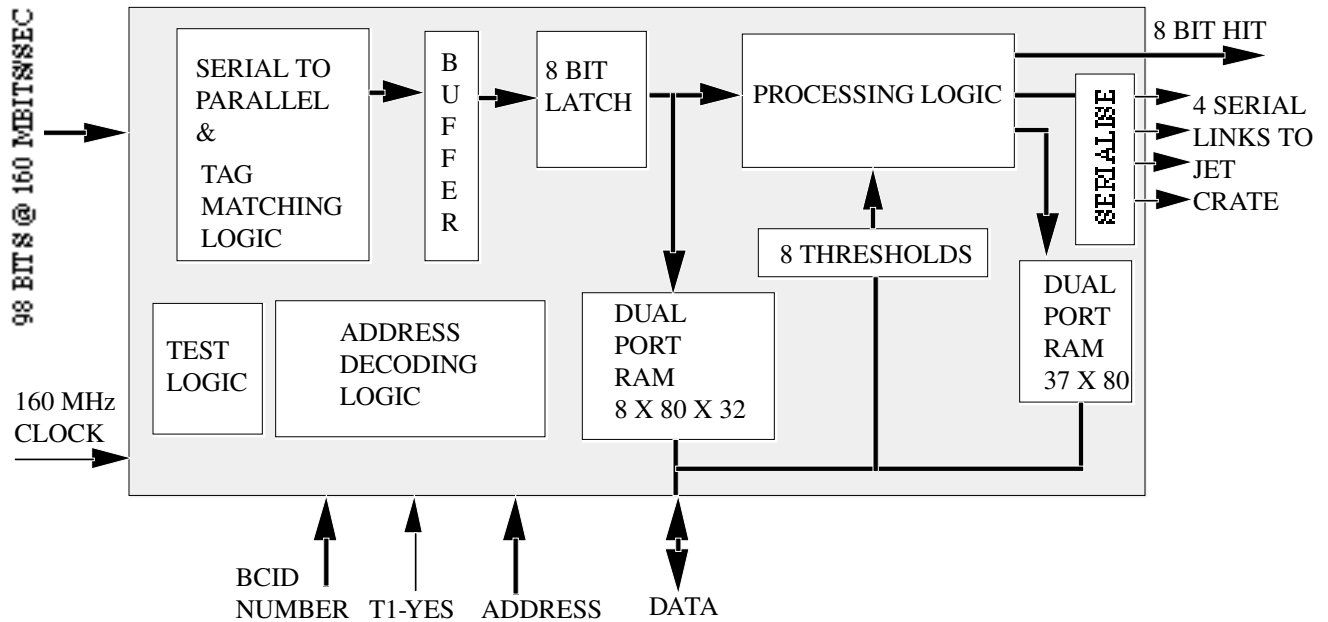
98 BITS @ 160 MBITS/SEC

SERIAL TO PARALLEL & TAG MATCHING LOGIC

B U F F E R

8 BIT LATCH

PROCESSING LOGIC

8 BIT HIT

SERIALISE

4 SERIAL LINKS TO JET CRATE

8 THRESHOLDS

DUAL PORT RAM 37 X 80

TEST LOGIC

ADDRESS DECODING LOGIC

DUAL PORT RAM 8 X 80 X 32

160 MHz CLOCK

BCID NUMBER

T1-YES

ADDRESS

DATA